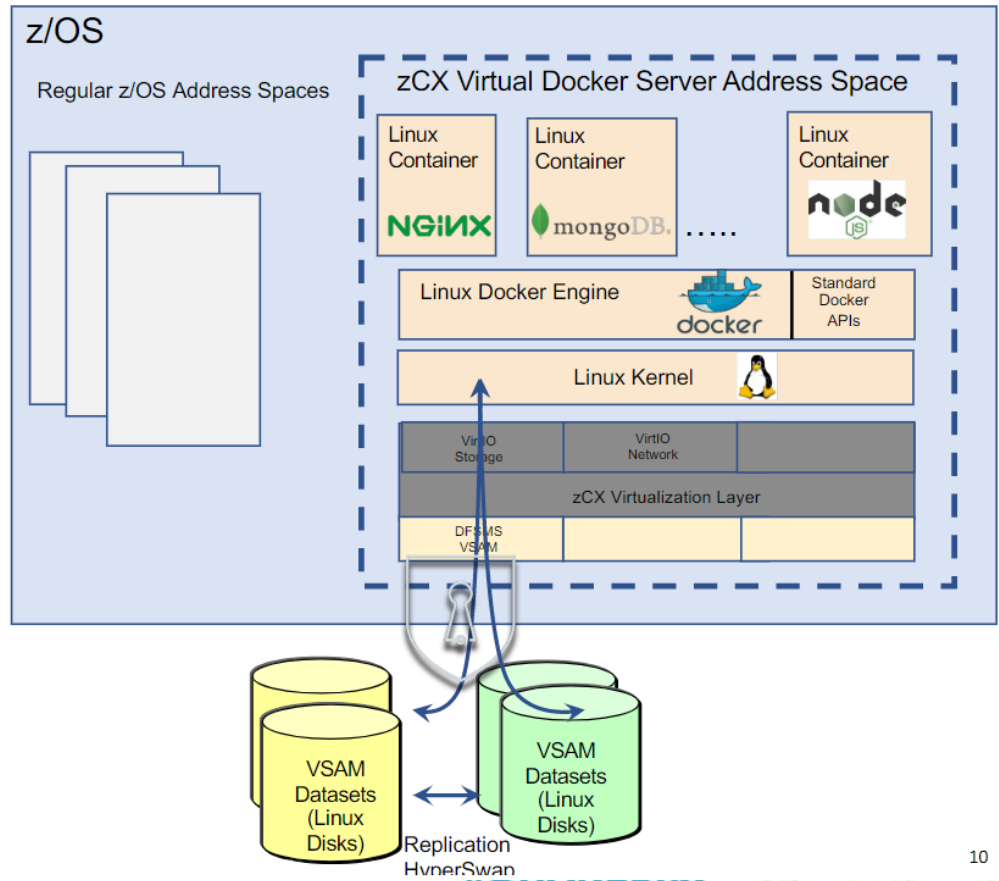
z/OS

Regular z/OS Address Spaces

zCX Virtual Docker Server Address Space

Linux Container

NGINX

Linux Container

mongoDB.

.....

Linux Container

node JS

Linux Docker Engine

docker

Standard Docker APIs

Linux Kernel

VirtIO Storage

VirtIO Network

zCX Virtualization Layer

DFSMS VSAM

VSAM Datasets (Linux Disks)

VSAM Datasets (Linux Disks)

Replication HyperSwap

10